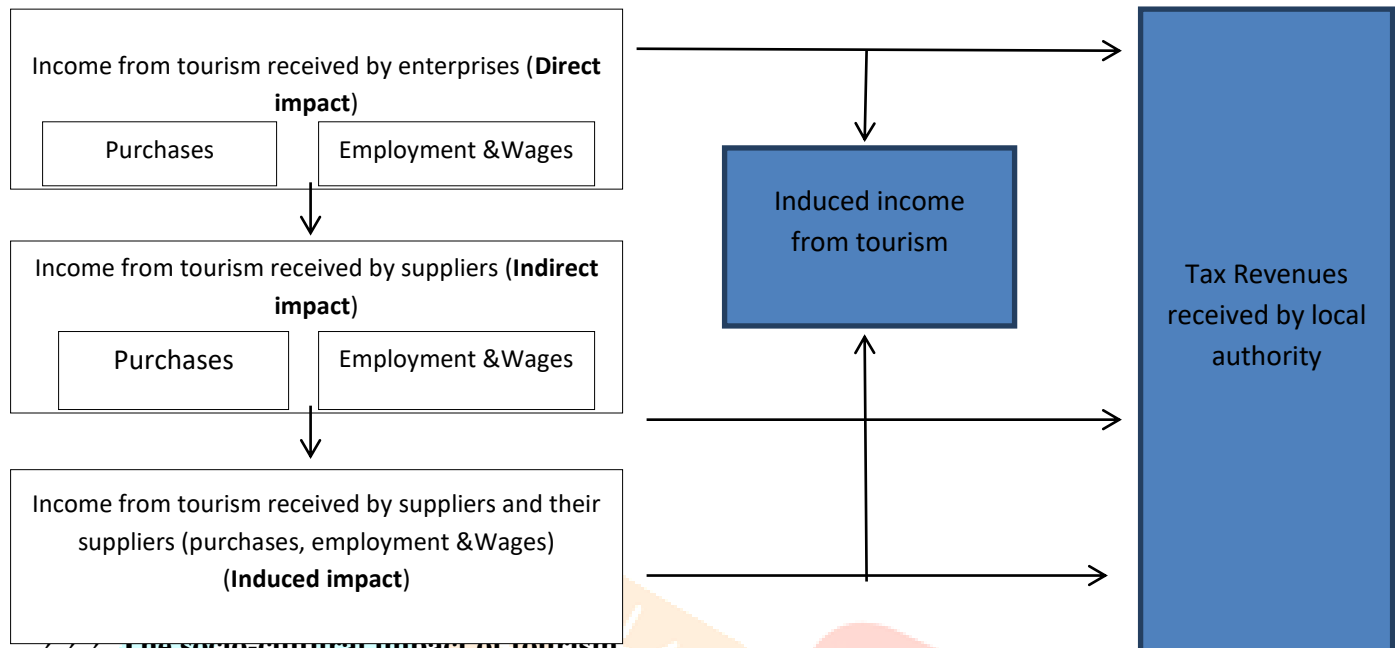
Income from tourism received by enterprises (**Direct impact**)

Purchases

Employment &Wages

Income from tourism received by suppliers (**Indirect impact**)

Purchases

Employment &Wages

Income from tourism received by suppliers and their suppliers (purchases, employment &Wages) (**Induced impact**)

Induced income from tourism

Tax Revenues received by local authority

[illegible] The socio-cultural impact of tourism